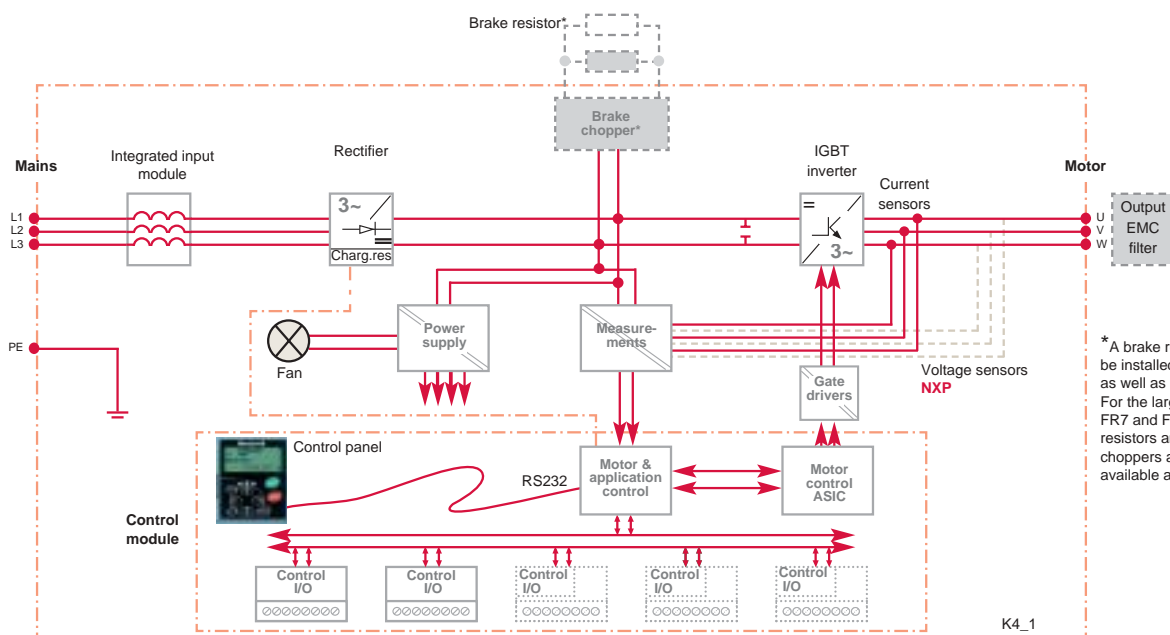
Brake resistor*

Brake chopper*

Mains

Integrated input module

Rectifier

IGBT inverter

Motor

Current sensors

L1
L2
L3

3~

Charg.res

=

3~

U
V
W

Output EMC filter

PE

Fan

Power supply

Measure-ments

Voltage sensors
NXP

Gate drivers

*A brake r
be installed
as well as
For the larg
FR7 and F
resistors a
choppers a
available a

Control panel

RS232

Motor & application control

Motor control ASIC

Control module

Control I/O

Control I/O

Control I/O

Control I/O

Control I/O

K4_1